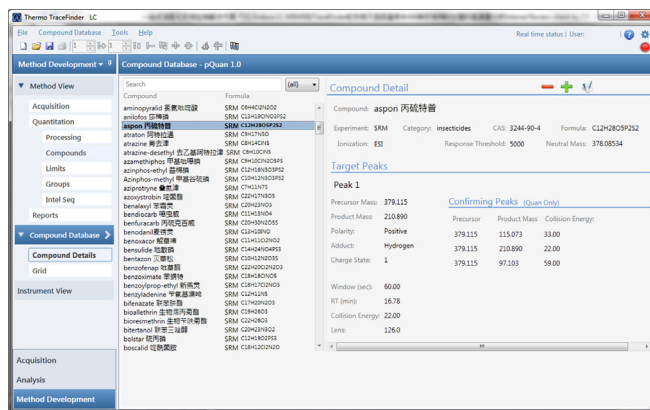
Thermo TraceFinder LC

File Compound Database Tools Help

Real time status | User:

Method Development

Compound Database - pQuan 1.0

Method View

Acquisition

Quantitation

Processing

Compounds

Limits

Groups

Intel Seq

Reports

Compound Database

Compound Details

Grid

Instrument View

Acquisition

Analysis

Method Development

Search

(all)

| Compound | Formula |
|---|---|
| aminopyralid 氯氨吡啶酸 | SRM C6H4Cl2N2O2 |
| anilofos 莎稗磷 | SRM C13H19ClNO3PS2 |
| aspon 丙硫特普 | SRM C12H28O5P2S2 |
| atraton 阿特拉通 | SRM C9H17N5O |
| atrazine 莠去津 | SRM C8H14ClN5 |
| atrazine-desethyl 去乙基阿特拉津 | SRM C6H10ClN5 |
| azamethiphos 甲基吡噁磷 | SRM C9H10ClN2O5PS |
| azinphos-ethyl 益棉磷 | SRM C12H16N3O3PS2 |
| Azinphos-methyl 甲基谷硫磷 | SRM C10H12N3O3PS2 |
| azipr otryne 叠氮津 | SRM C7H11N7S |
| azoxystrobin 嘧菌酯 | SRM C22H17N3O5 |
| benalaxyl 苯霜灵 | SRM C20H23NO3 |
| bendiocarb 噁虫威 | SRM C11H13NO4 |
| benfuracarb 丙硫克百威 | SRM C20H30N2O5S |
| benodanil 麦锈灵 | SRM C13H10INO |
| benoxacor 解草嗪 | SRM C11H11Cl2NO2 |
| bensulide 地散磷 | SRM C14H24NO4PS3 |
| bentazon 灭草松 | SRM C10H12N2O3S |
| benzofenap 吡草酮 | SRM C22H20Cl2N2O3 |
| benzoximate 苯螨特 | SRM C18H18ClNO5 |
| benzoylprop-ethyl 新燕灵 | SRM C18H17Cl2NO3 |
| benzyladenine 苄氨基嘌呤 | SRM C12H11N5 |
| bifenazate 联苯肼酯 | SRM C17H20N2O3 |
| bioallethrin 生物丙烯菊酯 | SRM C19H26O3 |
| bioresmethrin 生物苄呋菊酯 | SRM C22H26O3 |
| bitertanol 联苯三唑醇 | SRM C20H23N3O2 |
| bolstar 硫丙磷 | SRM C12H19O2PS3 |
| boscalid 啶酰菌胺 | SRM C18H12Cl2N2O |

Compound Detail

Compound: aspon 丙硫特普

Experiment: SRM Category: insecticides CAS: 3244-90-4 Formula: C12H28O5P2S2

Ionization: ESI Response Threshold: 5000 Neutral Mass: 378.08534

Target Peaks

Peak 1

Precursor Mass: 379.115

Product Mass: 210.890

Polarity: Positive

Adduct: Hydrogen

Charge State: 1

Window (sec): 60.00

RT (min): 16.78

Collision Energy: 22.00

Lens: 126.0

Confirming Peaks (Quan Only)

| Precursor | Product Mass | Collision Energy: |
|---|---|---|
| 379.115 | 115.073 | 33.00 |
| 379.115 | 210.890 | 22.00 |
| 379.115 | 97.103 | 59.00 |